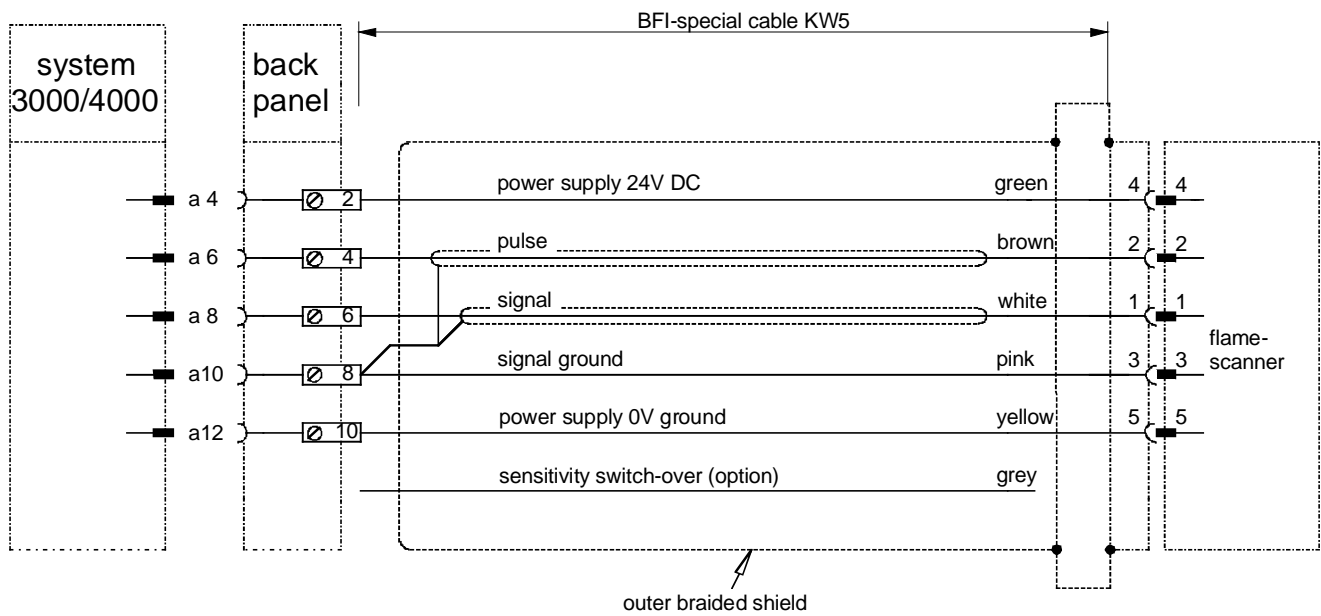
BFI-special cable KW5

system 3000/4000

back panel

a 4
a 6
a 8
a10
a12

2
4
6
8
10

power supply 24V DC
green
pulse
brown
signal
white
signal ground
pink
power supply 0V ground
yellow
sensitivity switch-over (option)
grey

4 4
2 2
1 1
3 3
5 5

flame-scanner

outer braided shield